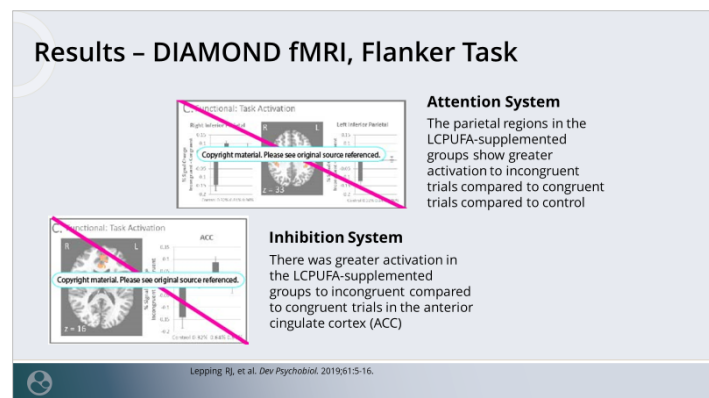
Results – DIAMOND fMRI, Flanker Task

C. Functional: Task Activation

Right Inferior Parietal

Left Inferior Parietal

R L

Copyright material. Please see original source referenced.

z = 33

Attention System

The parietal regions in the LCPUFA-supplemented groups show greater activation to incongruent trials compared to congruent trials compared to control

C. Functional: Task Activation

R L

ACC

Copyright material. Please see original source referenced.

z = 16

Inhibition System

There was greater activation in the LCPUFA-supplemented groups to incongruent compared to congruent trials in the anterior cingulate cortex (ACC)

Lepping RJ, et al. Dev Psychobiol. 2019;61:5-16.